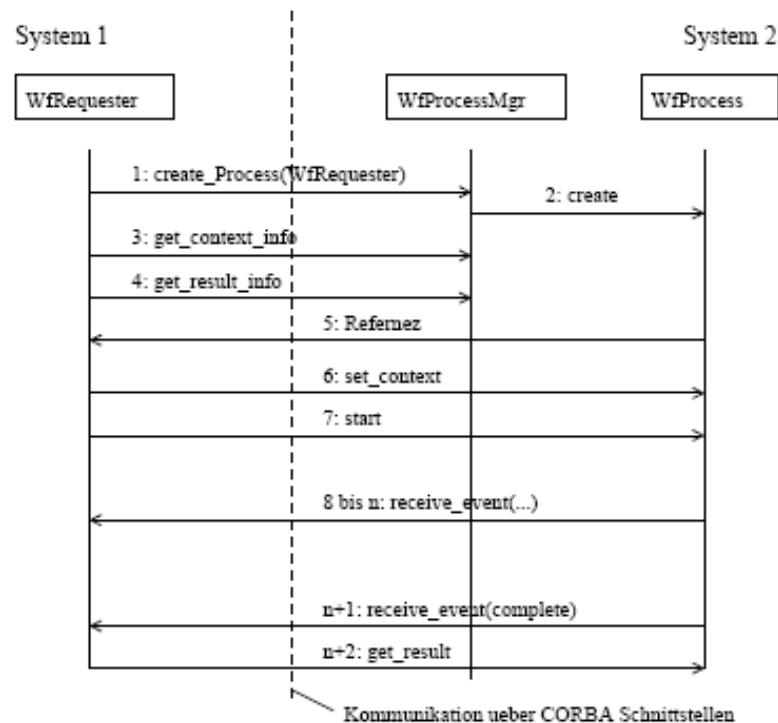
System 1

System 2

WfRequester

WfProcessMgr

WfProcess

1: create_Process(WfRequester)

2: create

3: get_context_info

4: get_result_info

5: Refernez

6: set_context

7: start

8 bis n: receive_event(...)

n+1: receive_event(complete)

n+2: get_result

Kommunikation ueber CORBA Schnittstellen